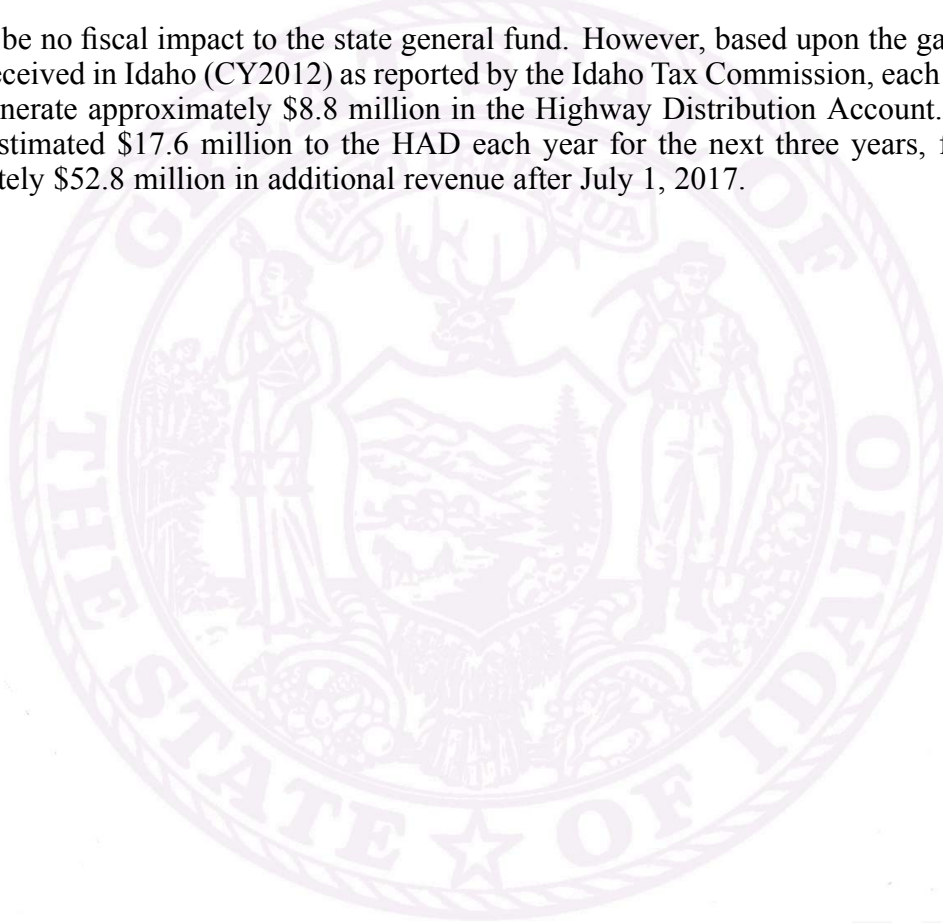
be no fiscal impact to the state general fund. However, based upon the ga eceived in Idaho (CY2012) as reported by the Idaho Tax Commission, each nerate approximately \$8.8 million in the Highway Distribution Account. stimated \$17.6 million to the HAD each year for the next three years, f tely \$52.8 million in additional revenue after July 1, 2017.

GREAT SEAL OF THE STATE OF IDAHO

ESTO PERPETUA